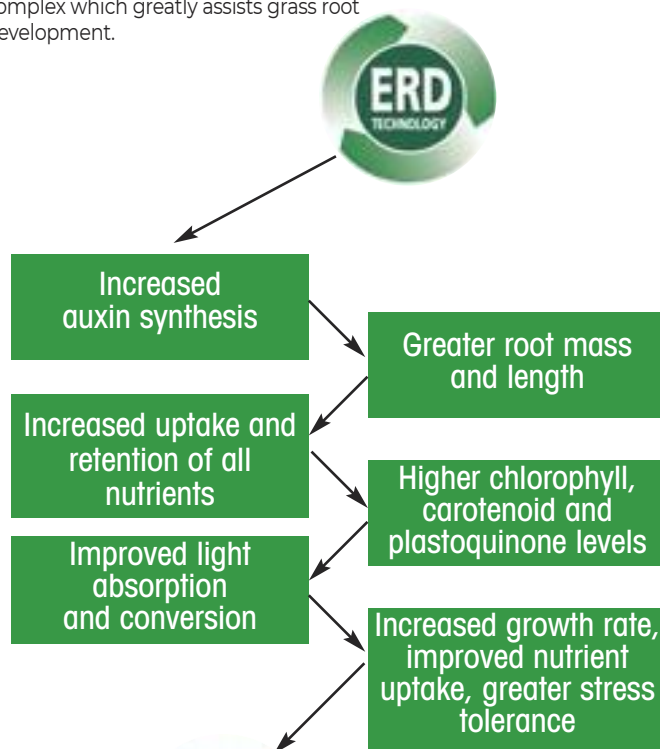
omplex which greatly assists grass root evelopment.

ERD
TECHNOLOGY

Increased auxin synthesis

Greater root mass and length

Increased uptake and retention of all nutrients

Higher chlorophyll, carotenoid and plastoquinone levels

Improved light absorption and conversion

Increased growth rate, improved nutrient uptake, greater stress tolerance